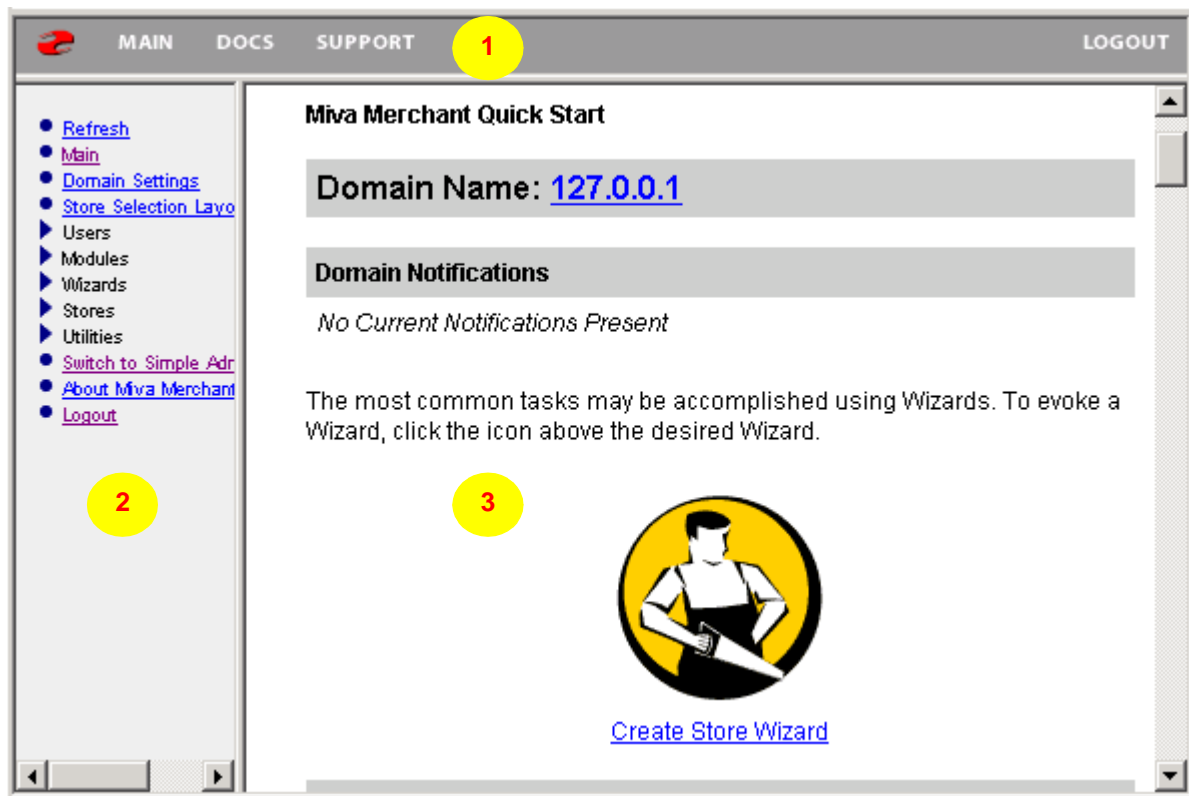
MAIN DOCS SUPPORT 1 LOGOUT

- Refresh
- Main
- Domain Settings
- Store Selection Layo
- Users
- Modules
- Wizards
- Stores
- Utilities
- Switch to Simple Adr
- About Miva Merchant
- Logout

2

Miva Merchant Quick Start

Domain Name: 127.0.0.1

Domain Notifications

No Current Notifications Present

The most common tasks may be accomplished using Wizards. To evoke a Wizard, click the icon above the desired Wizard.

3

Create Store Wizard